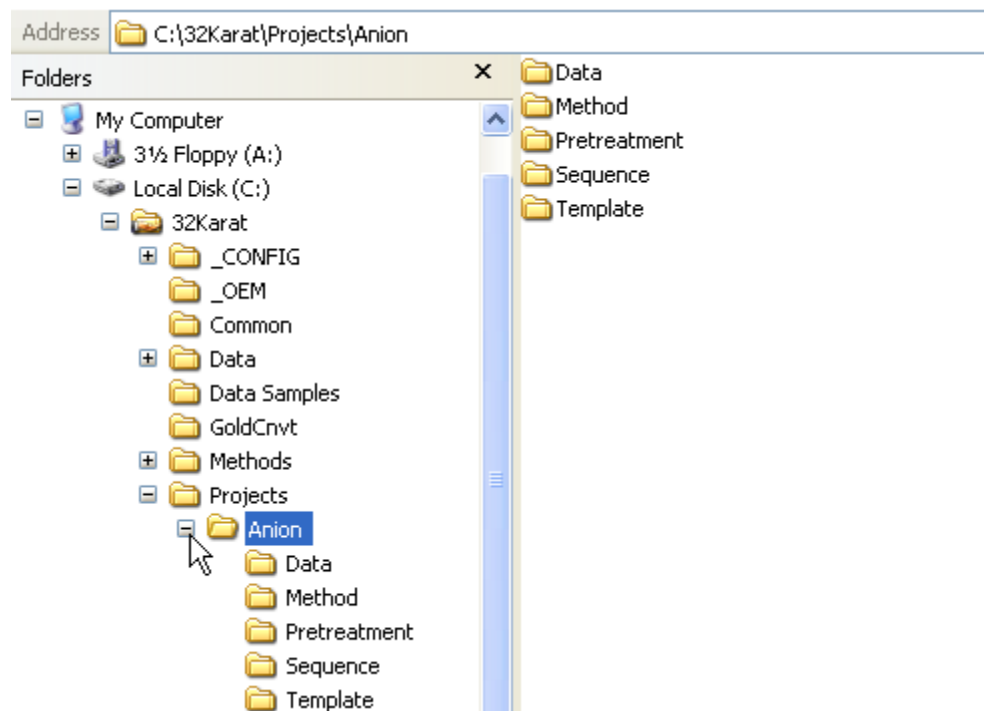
Address C:\32Karat\Projects\Anion

Folders ×

My Computer
3½ Floppy (A:)
Local Disk (C:)
32Karat
_CONFIG
_OEM
Common
Data
Data Samples
GoldCnvt
Methods
Projects
Anion
Data
Method
Pretreatment
Sequence
Template

Data
Method
Pretreatment
Sequence
Template